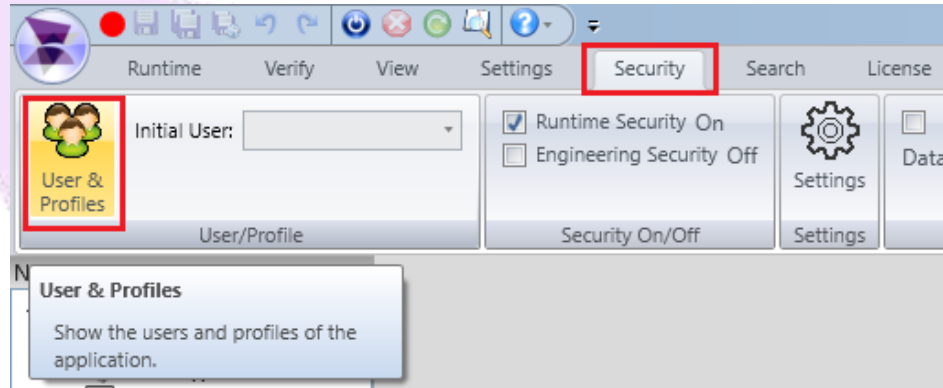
Runtime Verify View Settings Security Search License

User & Profiles

Initial User:

User/Profile

Runtime Security On

Engineering Security Off

Security On/Off

Settings

Settings

Data

N

User & Profiles

Show the users and profiles of the application.